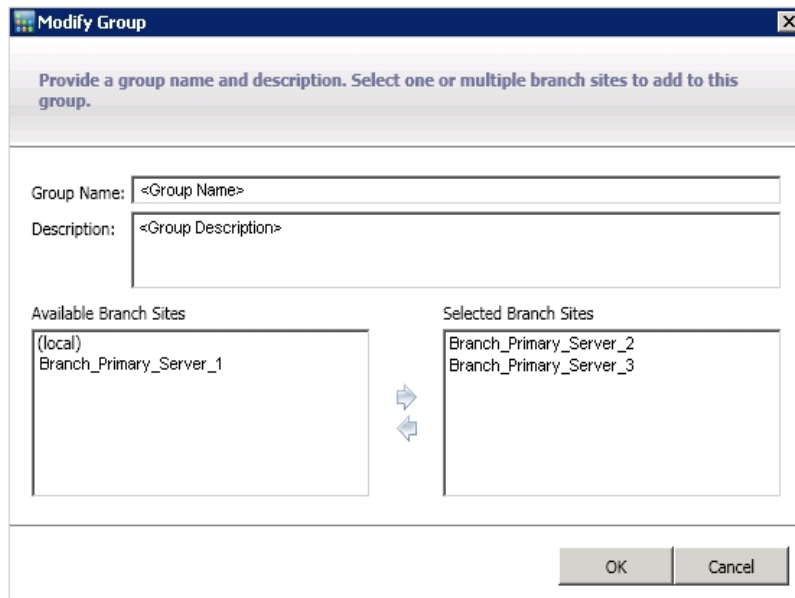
Modify Group

Provide a group name and description. Select one or multiple branch sites to add to this group.

Group Name: <Group Name>

Description: <Group Description>

Available Branch Sites

(local)
Branch_Primary_Server_1

Selected Branch Sites

Branch_Primary_Server_2
Branch_Primary_Server_3

OK

Cancel